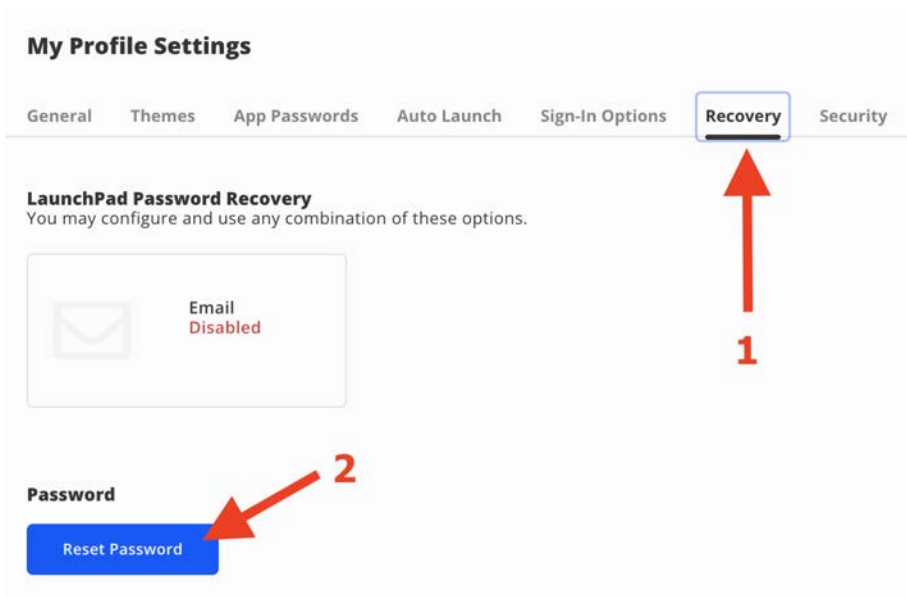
My Profile Settings

General Themes App Passwords Auto Launch Sign-In Options Recovery Security

LaunchPad Password Recovery
You may configure and use any combination of these options.

Email
Disabled

1

2

Password

Reset Password